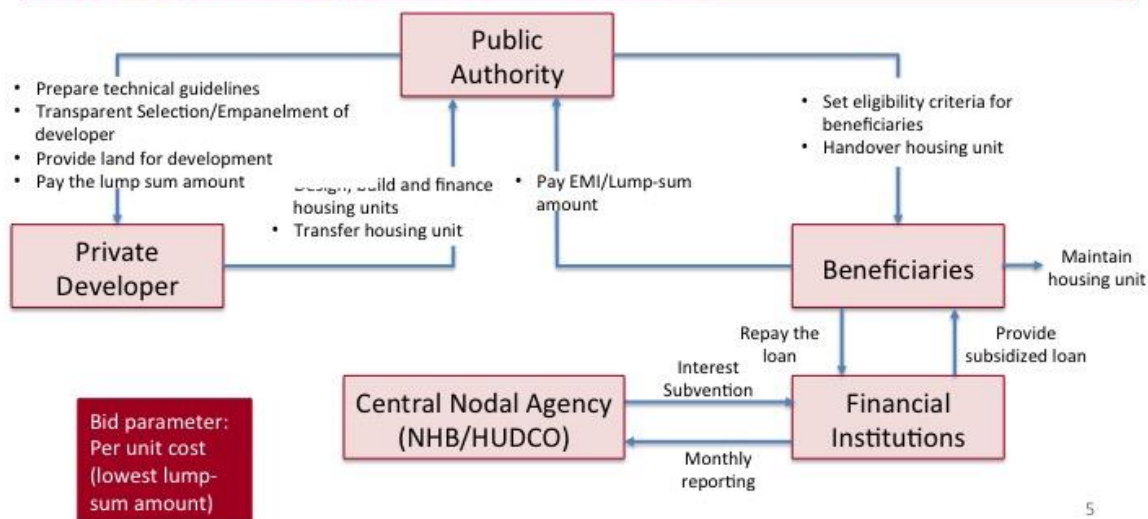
Public Authority

• Prepare technical guidelines
• Transparent Selection/Empanelment of developer
• Provide land for development
• Pay the lump sum amount

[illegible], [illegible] and finance housing units
• Transfer housing unit

• Pay EMI/Lump-sum amount

• Set eligibility criteria for beneficiaries
• Handover housing unit

Private Developer

Beneficiaries

Maintain housing unit

Repay the loan

Provide subsidized loan

Interest Subvention

Central Nodal Agency (NHB/HUDCO)

Financial Institutions

Monthly reporting

Bid parameter: Per unit cost (lowest lump-sum amount)

5